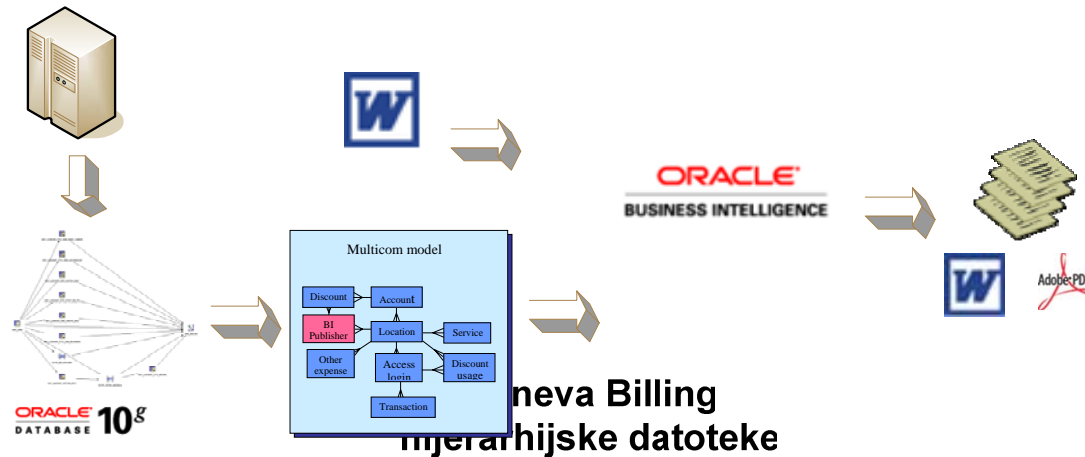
ORACLE
BUSINESS INTELLIGENCE

Multicom model

Discount
Account
BI Publisher
Location
Service
Other expense
Access login
Discount usage
Transaction

ORACLE DATABASE 10g

W

W

Adobe PD

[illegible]neva Billing
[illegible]ijerarhijske datoteke